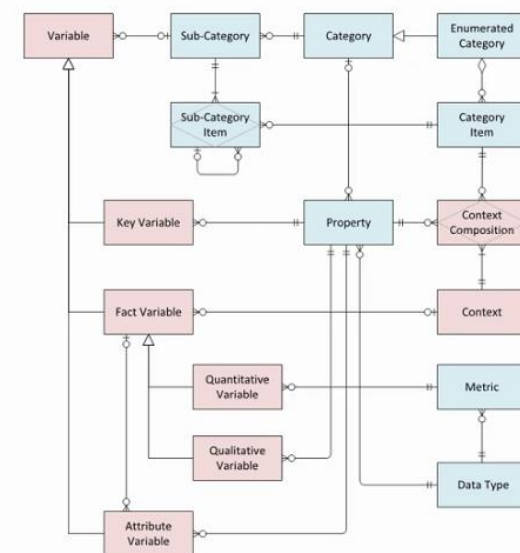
Variable

Sub-Category

Category

Enumerated Category

Sub-Category Item

Category Item

Key Variable

Property

Context Composition

Fact Variable

Context

Quantitative Variable

Metric

Qualitative Variable

Data Type

Attribute Variable